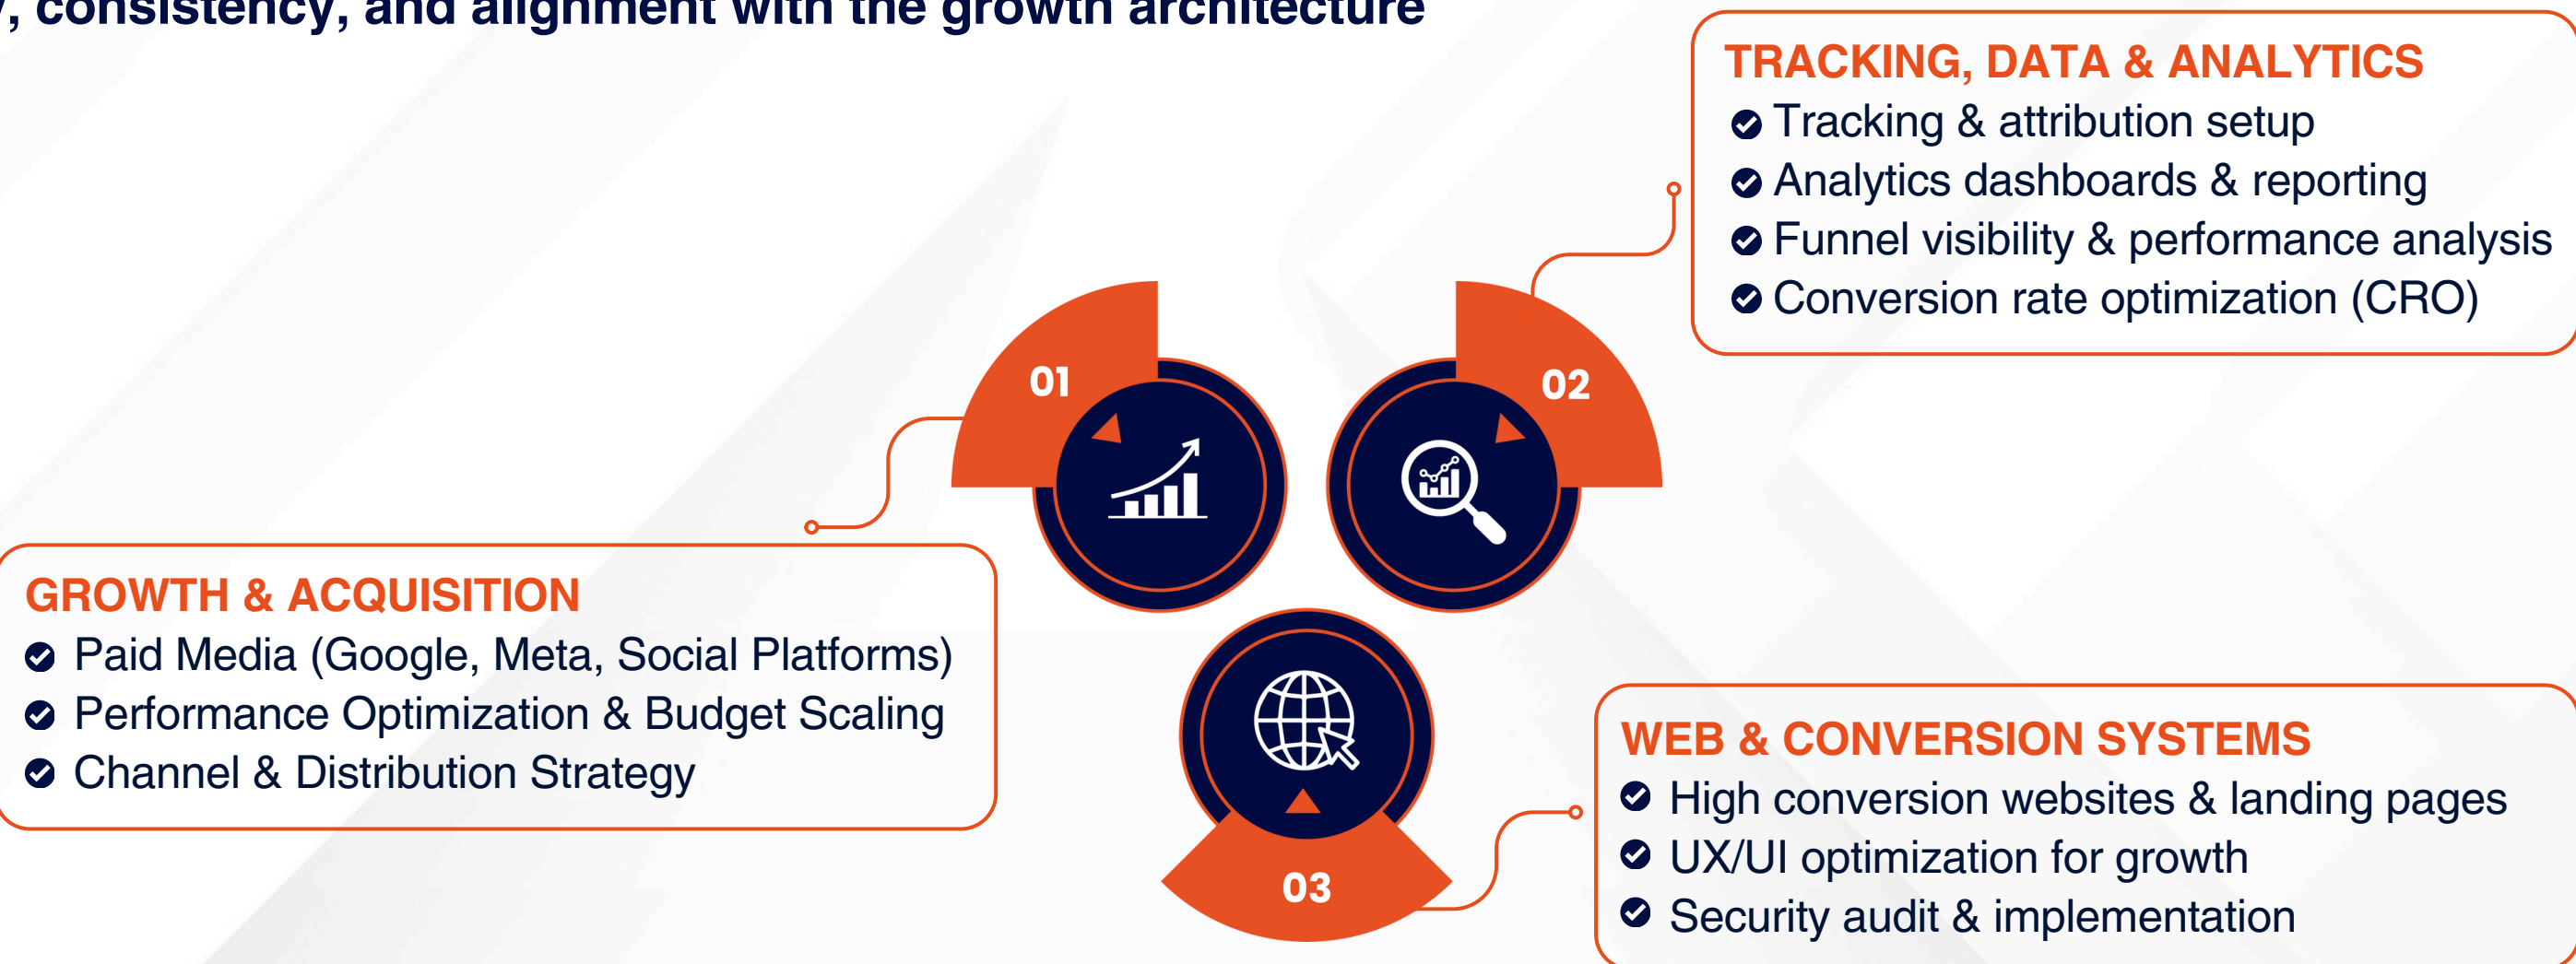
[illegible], consistency, and alignment with the growth architecture

TRACKING, DATA & ANALYTICS
Tracking & attribution setup
Analytics dashboards & reporting
Funnel visibility & performance analysis
Conversion rate optimization (CRO)

01

02

GROWTH & ACQUISITION
Paid Media (Google, Meta, Social Platforms)
Performance Optimization & Budget Scaling
Channel & Distribution Strategy

03

WEB & CONVERSION SYSTEMS
High conversion websites & landing pages
UX/UI optimization for growth
Security audit & implementation